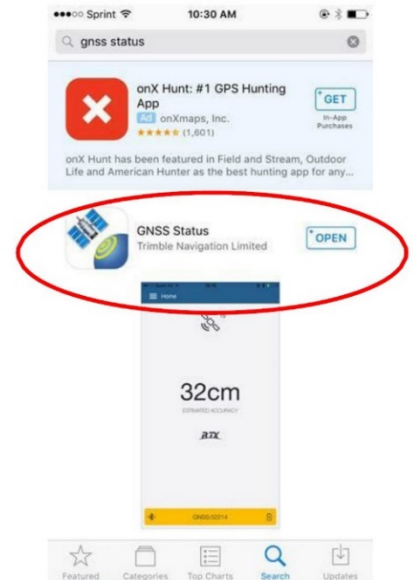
●●●○○ Sprint 10:30 AM

gnss status

onX Hunt: #1 GPS Hunting App
Ad onXmaps, Inc.
★★★★★ (1,601)
GET
In-App Purchases

onX Hunt has been featured in Field and Stream, Outdoor Life and American Hunter as the best hunting app for any...

GNSS Status
Trimble Navigation Limited
OPEN

Home

32cm
ESTIMATED ACCURACY

RTX

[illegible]

Featured Categories Top Charts Search Updates